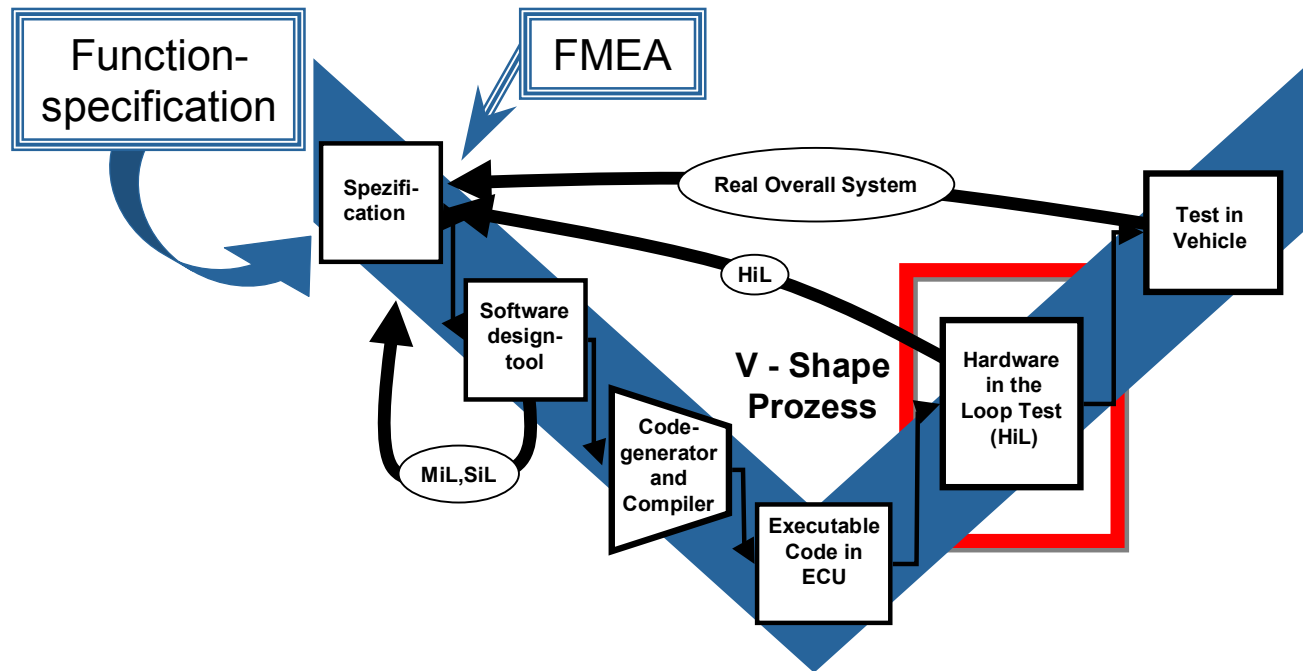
Function-specification

FMEA

Spezification

Real Overall System

Test in Vehicle

HiL

Software design-tool

V - Shape Prozess

Hardware in the Loop Test (HiL)

Code-generator and Compiler

MiL,SiL

Executable Code in ECU